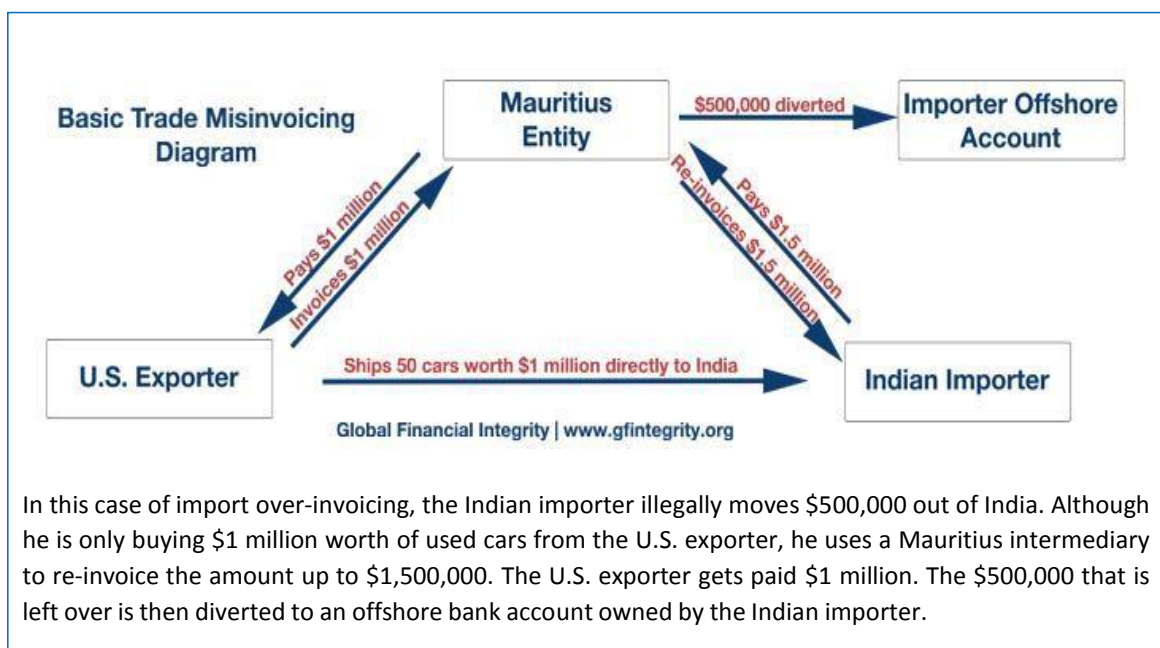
Basic Trade Misinvoicing Diagram

Mauritius Entity

$500,000 diverted

Importer Offshore Account

Pays $1 million

Invoices $1 million

Re-invoices $1.5 million

Pays $1.5 million

U.S. Exporter

Ships 50 cars worth $1 million directly to India

Indian Importer

Global Financial Integrity | www.gfintegrity.org

In this case of import over-invoicing, the Indian importer illegally moves $500,000 out of India. Although he is only buying $1 million worth of used cars from the U.S. exporter, he uses a Mauritius intermediary to re-invoice the amount up to $1,500,000. The U.S. exporter gets paid $1 million. The $500,000 that is left over is then diverted to an offshore bank account owned by the Indian importer.